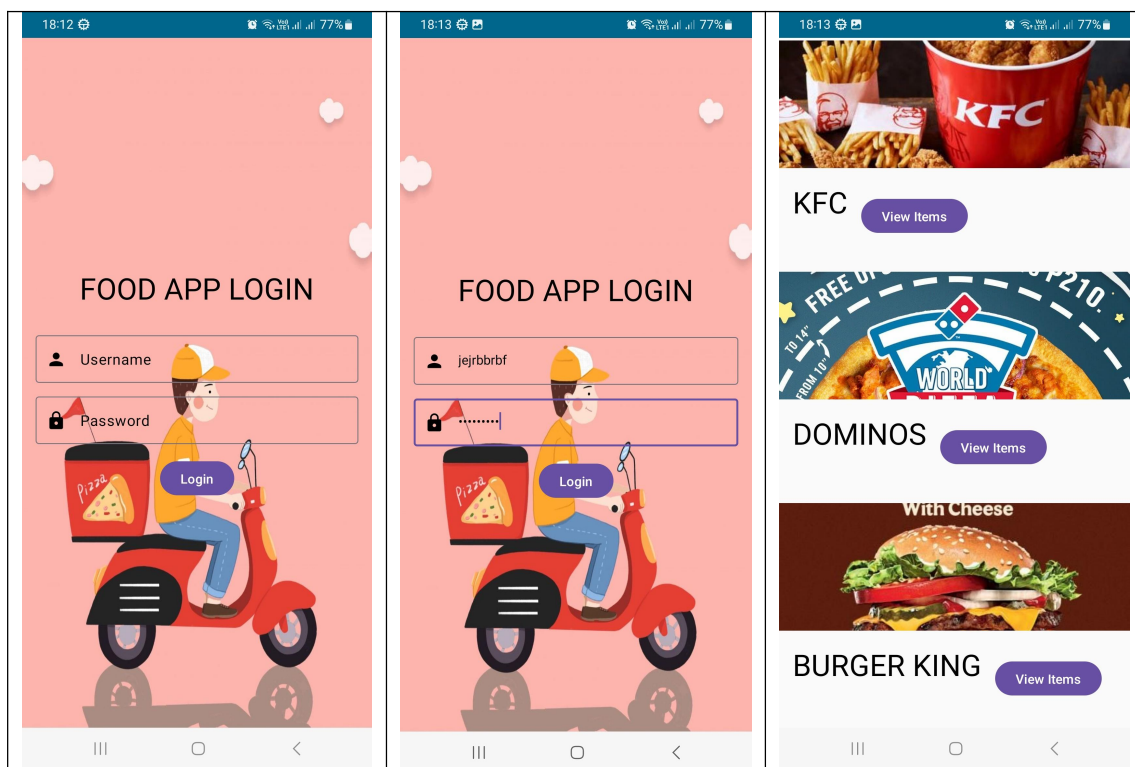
| 18:12 77% FOOD APP LOGIN Username Password Pizza Login | 18:13 77% FOOD APP LOGIN jejrbbrbf ••••••••• Pizza Login | 18:13 77% KFC KFC View Items FREE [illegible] 210. TO 14" FROM 10" WORLD DOMINOS View Items With Cheese BURGER KING View Items |
|---|---|---|